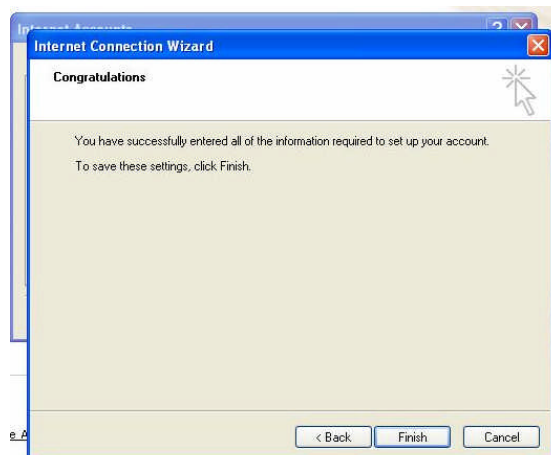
Internet Accounts

Internet Connection Wizard

Congratulations

You have successfully entered all of the information required to set up your account.

To save these settings, click Finish.

e A

< Back

Finish

Cancel